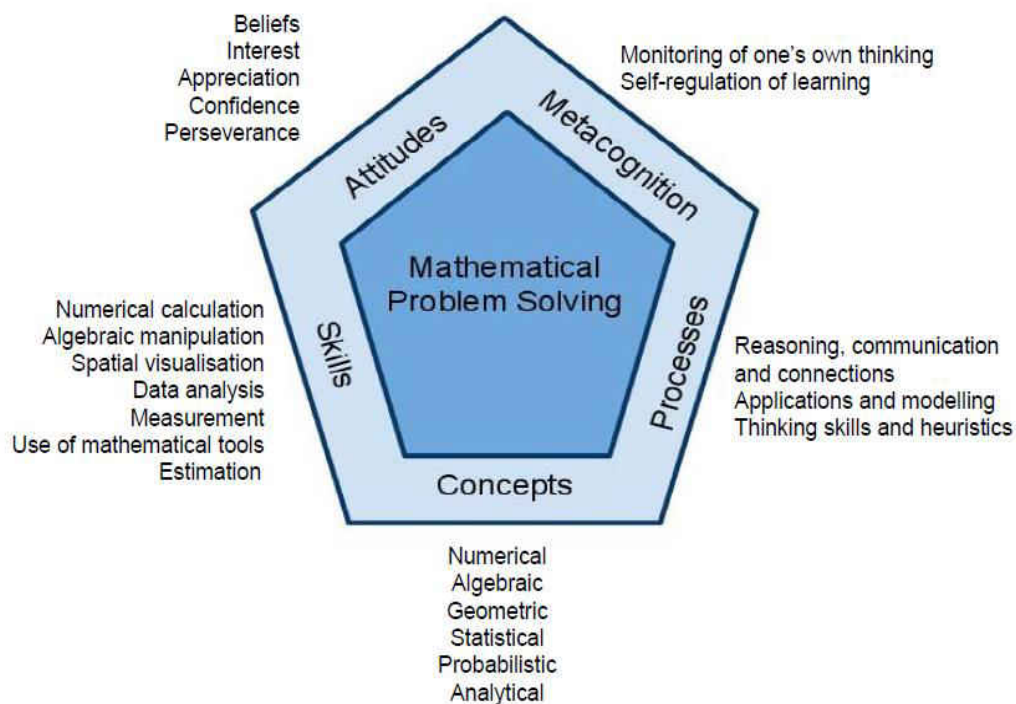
Beliefs
Interest
Appreciation
Confidence
Perseverance

Monitoring of one's own thinking
Self-regulation of learning

Attitudes

Metacognition

Mathematical Problem Solving

Numerical calculation
Algebraic manipulation
Spatial visualisation
Data analysis
Measurement
Use of mathematical tools
Estimation

Skills

Processes

Reasoning, communication and connections
Applications and modelling
Thinking skills and heuristics

Concepts

Numerical
Algebraic
Geometric
Statistical
Probabilistic
Analytical